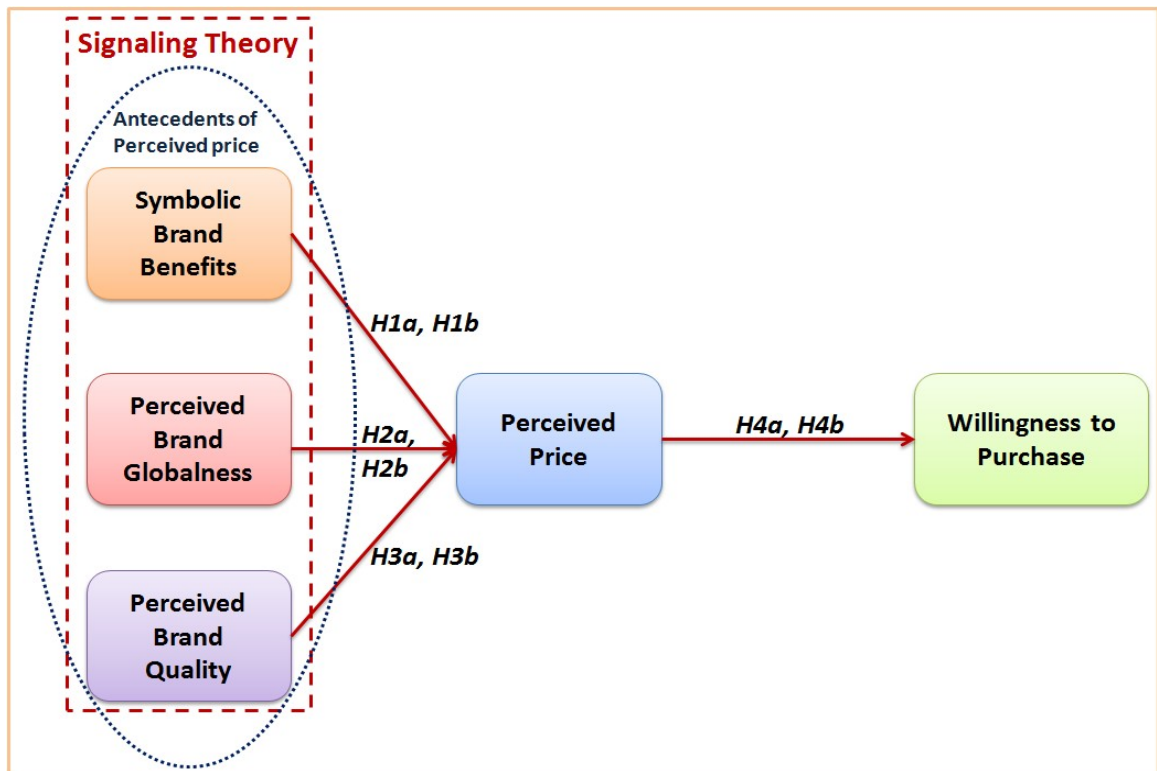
Signaling Theory

Antecedents of Perceived price

Symbolic Brand Benefits

Perceived Brand Globalness

Perceived Brand Quality

H1a, H1b

H2a, H2b

H3a, H3b

Perceived Price

H4a, H4b

Willingness to Purchase